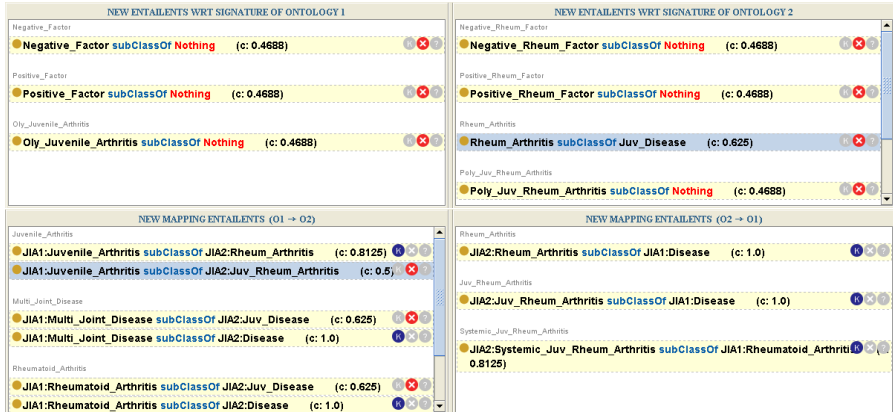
NEW ENTAILENTS WRT SIGNATURE OF ONTOLOGY 1

Negative_Factor

Negative_Factor subClassOf Nothing (c: 0.4688)

Positive_Factor

Positive_Factor subClassOf Nothing (c: 0.4688)

Oly_Juvenile_Arthritis

Oly_Juvenile_Arthritis subClassOf Nothing (c: 0.4688)

NEW ENTAILENTS WRT SIGNATURE OF ONTOLOGY 2

Negative_Rheum_Factor

Negative_Rheum_Factor subClassOf Nothing (c: 0.4688)

Positive_Rheum_Factor

Positive_Rheum_Factor subClassOf Nothing (c: 0.4688)

Rheum_Arthritis

Rheum_Arthritis subClassOf Juv_Disease (c: 0.625)

Poly_Juv_Rheum_Arthritis

Poly_Juv_Rheum_Arthritis subClassOf Nothing (c: 0.4688)

NEW MAPPING ENTAILENTS (O1 → O2)

Juvenile_Arthritis

JIA1:Juvenile_Arthritis subClassOf JIA2:Rheum_Arthritis (c: 0.8125) K

JIA1:Juvenile_Arthritis subClassOf JIA2:Juv_Rheum_Arthritis (c: 0.5) K

Multi_Joint_Disease

JIA1:Multi_Joint_Disease subClassOf JIA2:Juv_Disease (c: 0.625) K

JIA1:Multi_Joint_Disease subClassOf JIA2:Disease (c: 1.0) K

Rheumatoid_Arthritis

JIA1:Rheumatoid_Arthritis subClassOf JIA2:Juv_Disease (c: 0.625) K

JIA1:Rheumatoid_Arthritis subClassOf JIA2:Disease (c: 1.0) K

NEW MAPPING ENTAILENTS (O2 → O1)

Rheum_Arthritis

JIA2:Rheum_Arthritis subClassOf JIA1:Disease (c: 1.0) K

Juv_Rheum_Arthritis

JIA2:Juv_Rheum_Arthritis subClassOf JIA1:Disease (c: 1.0) K

Systemic_Juv_Rheum_Arthritis

JIA2:Systemic_Juv_Rheum_Arthritis subClassOf JIA1:Rheumatoid_Arthriti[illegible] (c: 0.8125) K